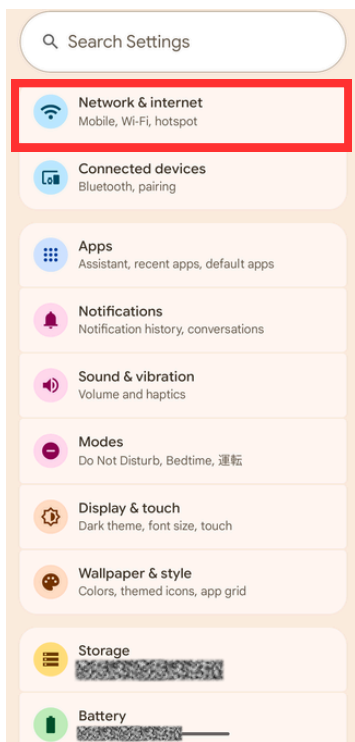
Search Settings

Network & internet
Mobile, Wi-Fi, hotspot

Connected devices
Bluetooth, pairing

Apps
Assistant, recent apps, default apps

Notifications
Notification history, conversations

Sound & vibration
Volume and haptics

Modes
Do Not Disturb, Bedtime, 運転

Display & touch
Dark theme, font size, touch

Wallpaper & style
Colors, themed icons, app grid

Storage
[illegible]

Battery
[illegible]